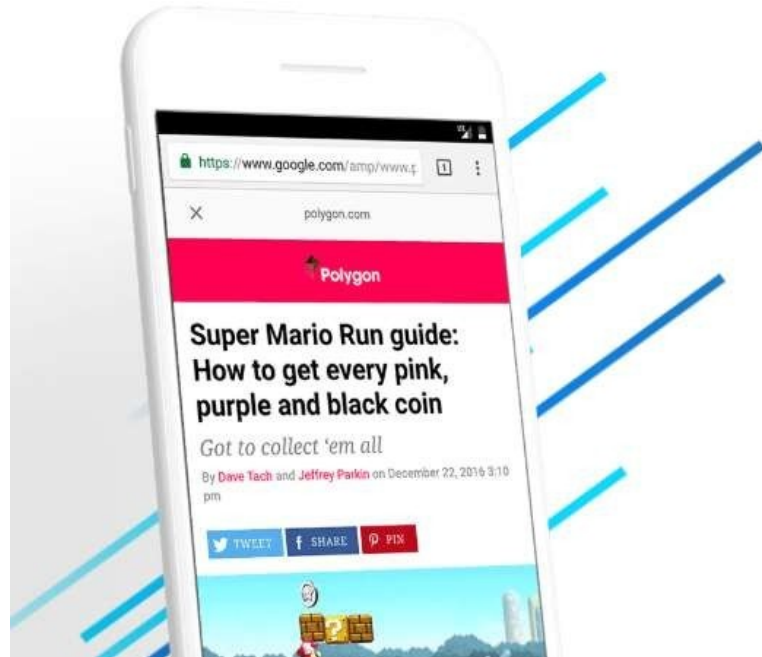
https://www.google.com/amp/www.p

1

×

polygon.com

Polygon

Super Mario Run guide: How to get every pink, purple and black coin

Got to collect 'em all

By Dave Tach and Jeffrey Parkin on December 22, 2016 3:10 pm

TWEET

SHARE

PIN